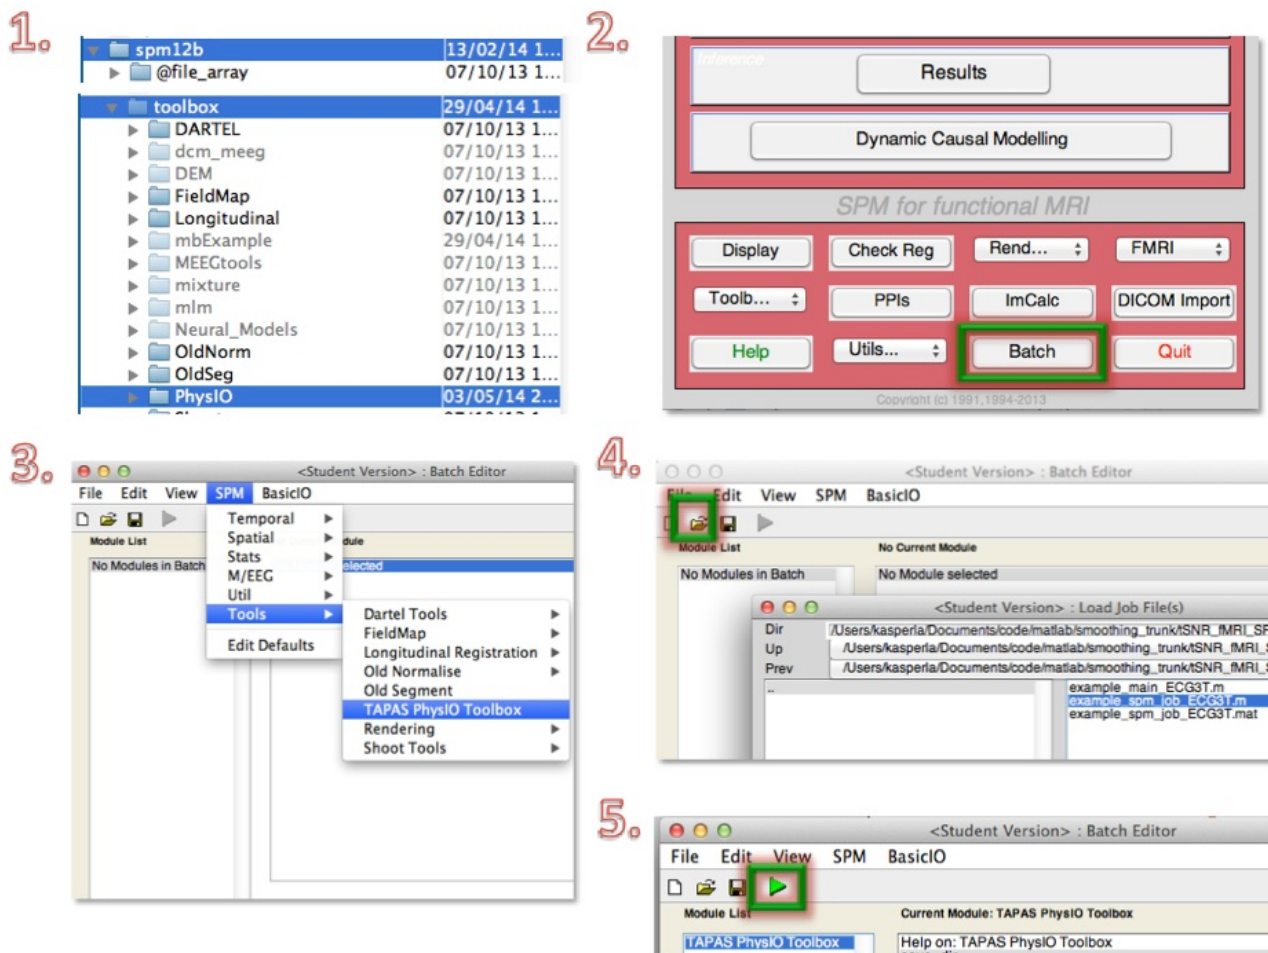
1.

| | |
|---|---|
| spm12b | 13/02/14 1... |
| @file_array | 07/10/13 1... |
| toolbox | 29/04/14 1... |
| DARTEL | 07/10/13 1... |
| dcm_meeg | 07/10/13 1... |
| DEM | 07/10/13 1... |
| FieldMap | 07/10/13 1... |
| Longitudinal | 07/10/13 1... |
| mbExample | 29/04/14 1... |
| MEEGtools | 07/10/13 1... |
| mixture | 07/10/13 1... |
| mlm | 07/10/13 1... |
| Neural_Models | 07/10/13 1... |
| OldNorm | 07/10/13 1... |
| OldSeg | 07/10/13 1... |
| PhysIO | 03/05/14 2... |

2.

Inference

Results

Dynamic Causal Modelling

SPM for functional MRI

Display Check Reg Rend... FMRI

Toolb... PPIs ImCalc DICOM Import

Help Utils... Batch Quit

Copyright (c) 1991,1994-2013

3.

<Student Version> : Batch Editor

File Edit View SPM BasicIO

Module List

No Modules in Batch

Temporal
Spatial
Stats
M/EEG
Util
Tools
Edit Defaults

Dartel Tools
FieldMap
Longitudinal Registration
Old Normalise
Old Segment
TAPAS PhysIO Toolbox
Rendering
Shoot Tools

4.

<Student Version> : Batch Editor

File Edit View SPM BasicIO

Module List

No Current Module

No Modules in Batch

No Module selected

<Student Version> : Load Job File(s)

Dir /Users/kasperla/Documents/code/matlab/smoothing_trunk/tSNR_fMRI_SF

Up /Users/kasperla/Documents/code/matlab/smoothing_trunk/tSNR_fMRI_

Prev /Users/kasperla/Documents/code/matlab/smoothing_trunk/tSNR_fMRI_

..

example_main_ECG3T.m
example_spm_job_ECG3T.m
example_spm_job_ECG3T.mat

5.

<Student Version> : Batch Editor

File Edit View SPM BasicIO

Module List

Current Module: TAPAS PhysIO Toolbox

TAPAS PhysIO Toolbox

Help on: TAPAS PhysIO Toolbox